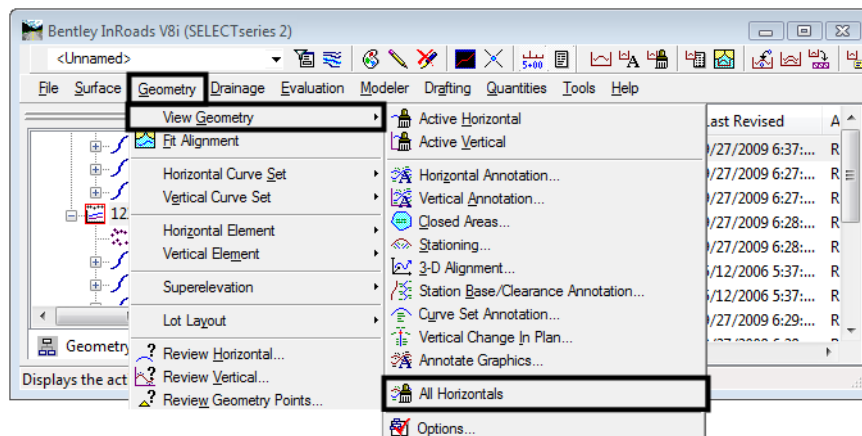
Bentley InRoads V8i (SELECTseries 2)

<Unnamed>

File Surface Geometry Drainage Evaluation Modeler Drafting Quantities Tools Help

View Geometry
Fit Alignment
Horizontal Curve Set
Vertical Curve Set
Horizontal Element
Vertical Element
Superelevation
Lot Layout
Review Horizontal...
Review Vertical...
Review Geometry Points...

Active Horizontal
Active Vertical
Horizontal Annotation...
Vertical Annotation...
Closed Areas...
Stationing...
3-D Alignment...
Station Base/Clearance Annotation...
Curve Set Annotation...
Vertical Change In Plan...
Annotate Graphics...
All Horizontals
Options...

Last Revised
9/27/2009 6:37:...
9/27/2009 6:27:...
9/27/2009 6:27:...
9/27/2009 6:28:...
9/27/2009 6:28:...
5/12/2006 5:37:...
5/12/2006 5:37:...
9/27/2009 6:29:...

12

Geometry

Displays the act